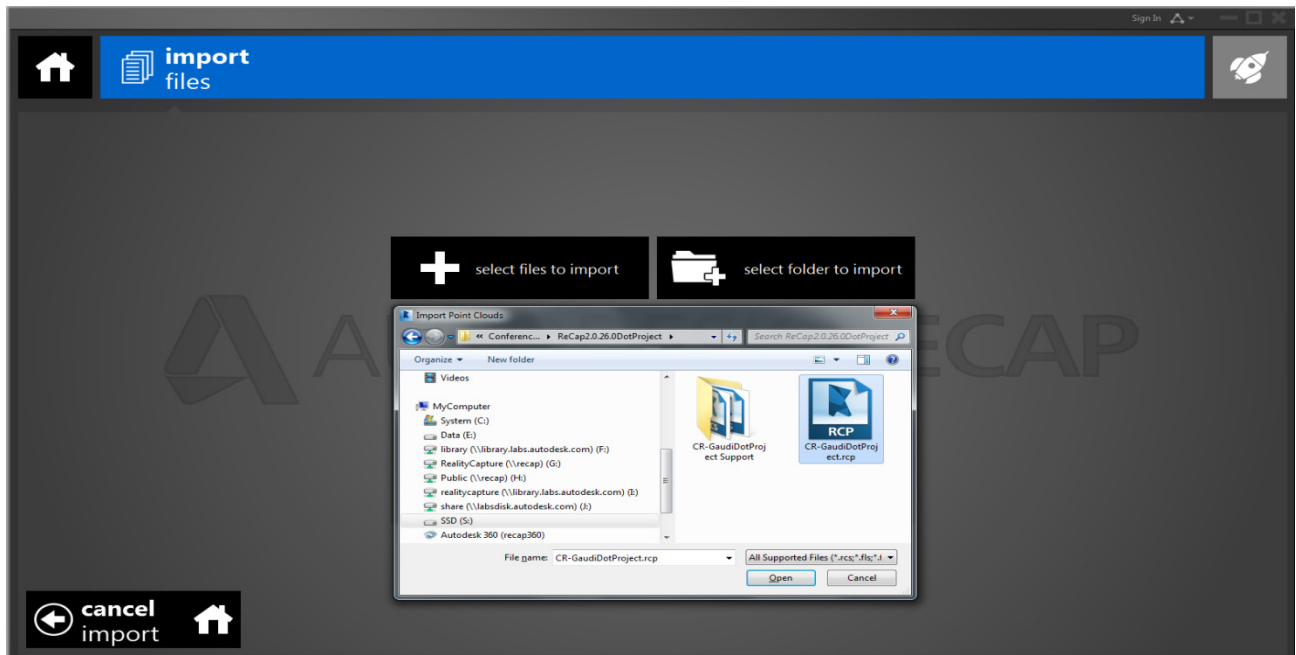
Sign In

import
files

select files to import

select folder to import

AUTODESK RECAP

Import Point Clouds

« Conferenc... ▸ ReCap2.0.26.0DotProject ▸

Search ReCap2.0.26.0DotProject

Organize ▾ New folder

Videos

MyComputer

System (C:)

Data (E:)

library (\\library.labs.autodesk.com) (F:)

RealityCapture (\\recap) (G:)

Public (\\recap) (H:)

realitycapture (\\library.labs.autodesk.com) (I:)

share (\\labsdisk.autodesk.com) (J:)

SSD (S:)

Autodesk 360 (recap360)

CR-GaudiDotProject Support

RCP

CR-GaudiDotProject.rcp

File name: CR-GaudiDotProject.rcp

All Supported Files (*.rcs;*.fls;*.l

Open

Cancel

cancel
import